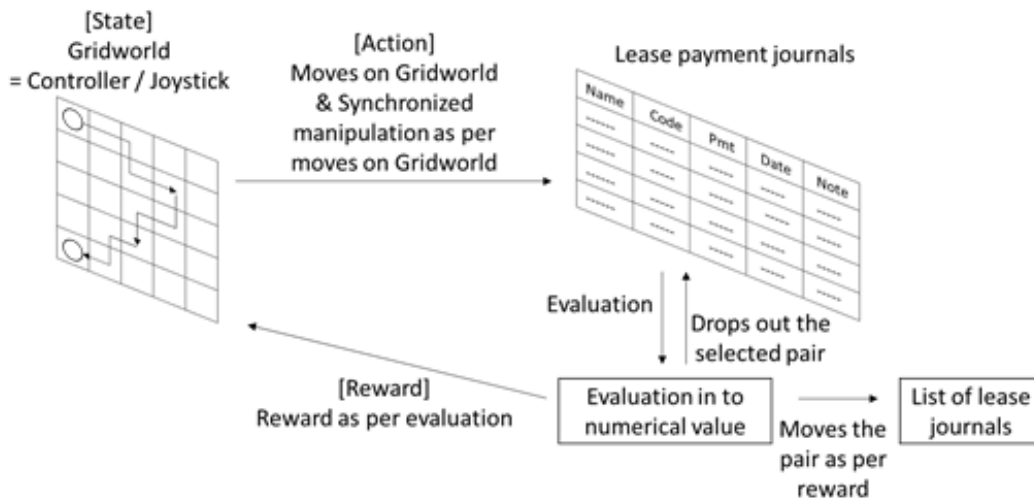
[State]
Gridworld
= Controller / Joystick

[Action]
Moves on Gridworld
& Synchronized
manipulation as per
moves on Gridworld

Lease payment journals

| Name | Code | Pmt | Date | Note |
|---|---|---|---|---|
| ------ | ----- | ----- | ----- | ----- |
| ------ | ----- | ----- | ----- | ----- |
| ------ | ----- | ----- | ----- | ----- |
| ------ | ----- | ----- | ----- | ----- |
| ------ | ----- | ----- | ----- | ----- |

Evaluation

Drops out the
selected pair

[Reward]
Reward as per evaluation

Evaluation in to
numerical value

Moves the
pair as per
reward

List of lease
journals